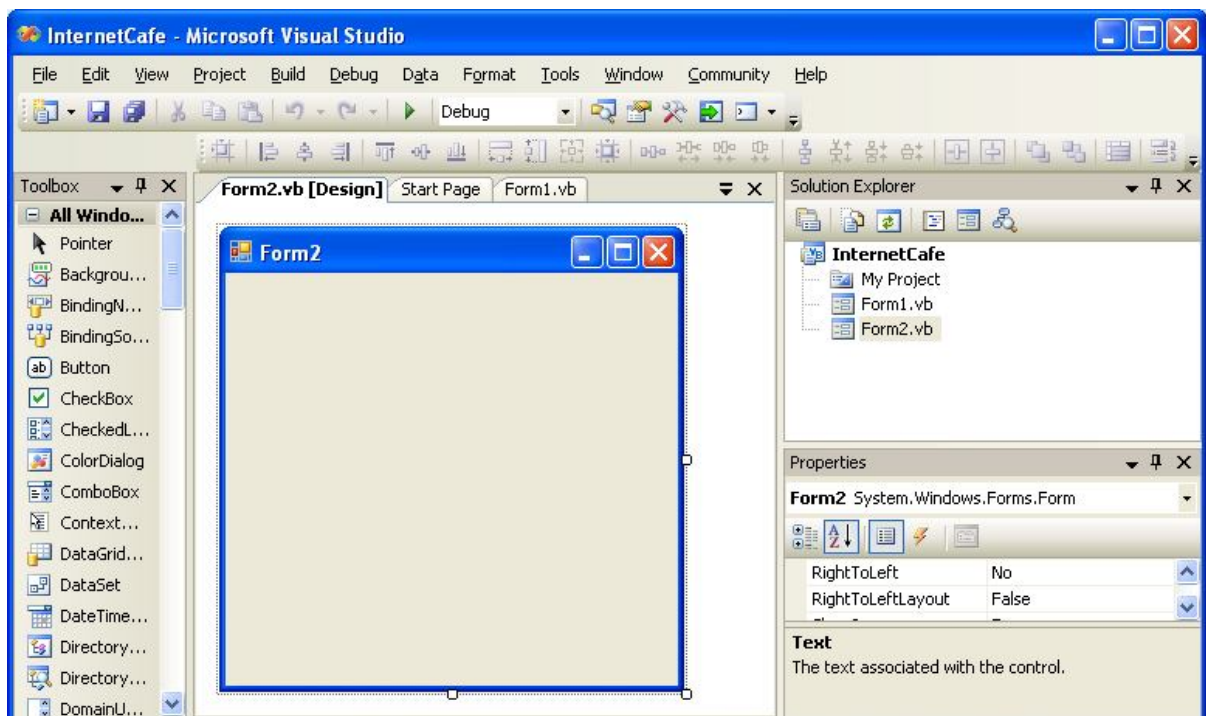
InternetCafe - Microsoft Visual Studio

File Edit View Project Build Debug Data Format Tools Window Community Help

Debug

Toolbox

All Windo...
Pointer
Backgrou...
BindingN...
BindingSo...
Button
CheckBox
CheckedL...
ColorDialog
ComboBox
Context...
DataGrid...
DataSet
DateTime...
Directory...
Directory...
DomainU...

Form2.vb [Design] Start Page Form1.vb

Form2

Solution Explorer

InternetCafe
My Project
Form1.vb
Form2.vb

Properties

Form2 System.Windows.Forms.Form

| | |
|---|---|
| RightToLeft | No |
| RightToLeftLayout | False |

Text
The text associated with the control.